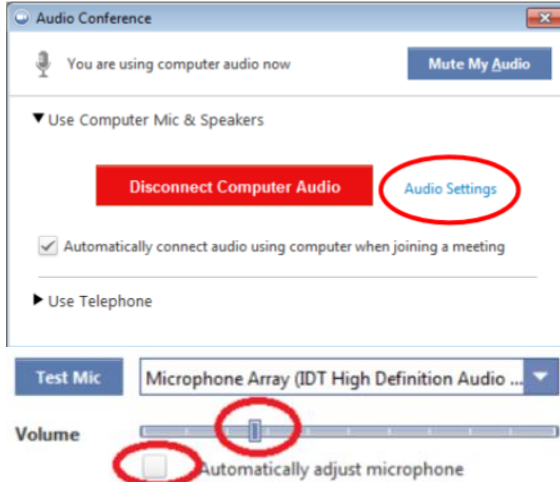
Audio Conference

You are using computer audio now

Mute My Audio

▼Use Computer Mic & Speakers

Disconnect Computer Audio

Audio Settings

Automatically connect audio using computer when joining a meeting

▶ Use Telephone

Test Mic

Microphone Array (IDT High Definition Audio ...

Volume

Automatically adjust microphone